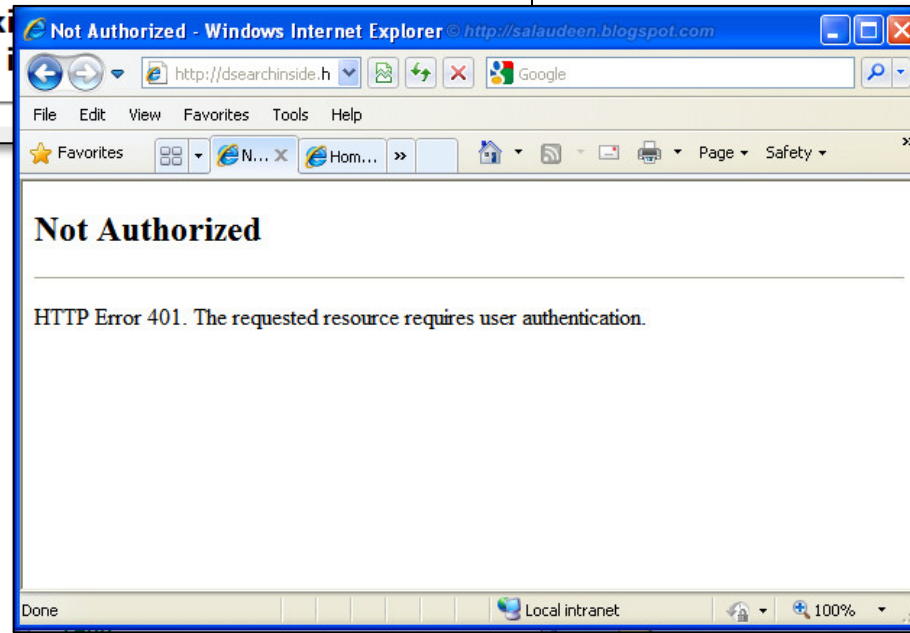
Not Authorized - Windows Internet Explorer © http://salaudeen.blogspot.com

http://dsearchinside.h

Google

File Edit View Favorites Tools Help

Favorites

N...

Hom...

»

Page ▾ Safety ▾

Not Authorized

HTTP Error 401. The requested resource requires user authentication.

Done

Local intranet

100%